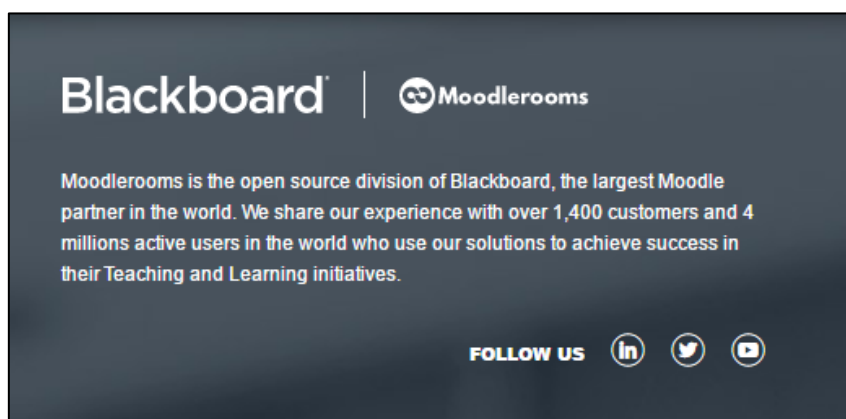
Blackboard | Moodlerooms

Moodlerooms is the open source division of Blackboard, the largest Moodle partner in the world. We share our experience with over 1,400 customers and 4 millions active users in the world who use our solutions to achieve success in their Teaching and Learning initiatives.

FOLLOW US in